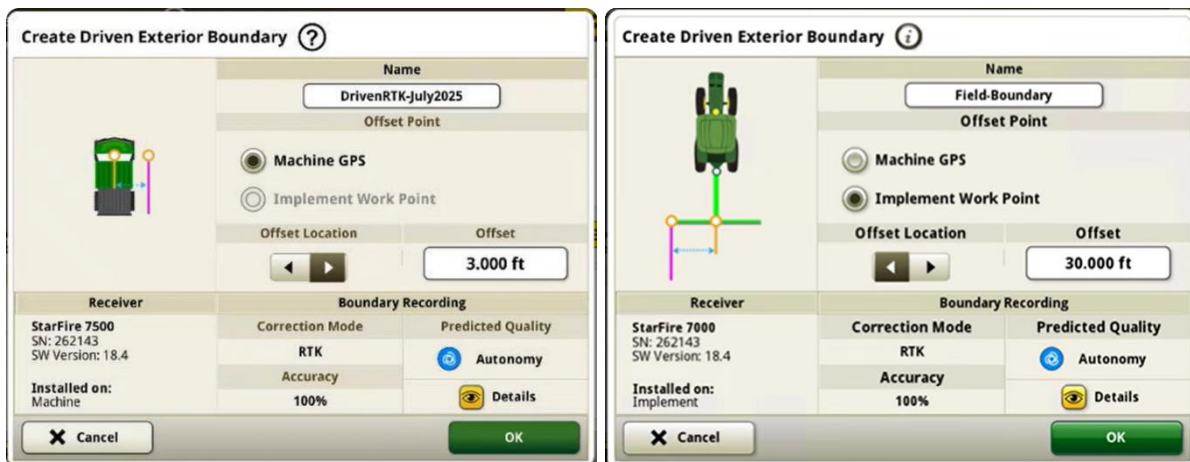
Create Driven Exterior Boundary ?

Name

DrivenRTK-July2025

Offset Point

Machine GPS

Implement Work Point

Offset Location

Offset

3.000 ft

Receiver

StarFire 7500
SN: 262143
SW Version: 18.4

Installed on:
Machine

Boundary Recording

Correction Mode

RTK

Accuracy

100%

Predicted Quality

Autonomy

Details

Cancel

OK

Create Driven Exterior Boundary i

Name

Field-Boundary

Offset Point

Machine GPS

Implement Work Point

Offset Location

Offset

30.000 ft

Receiver

StarFire 7000
SN: 262143
SW Version: 18.4

Installed on:
Implement

Boundary Recording

Correction Mode

RTK

Accuracy

100%

Predicted Quality

Autonomy

Details

Cancel

OK